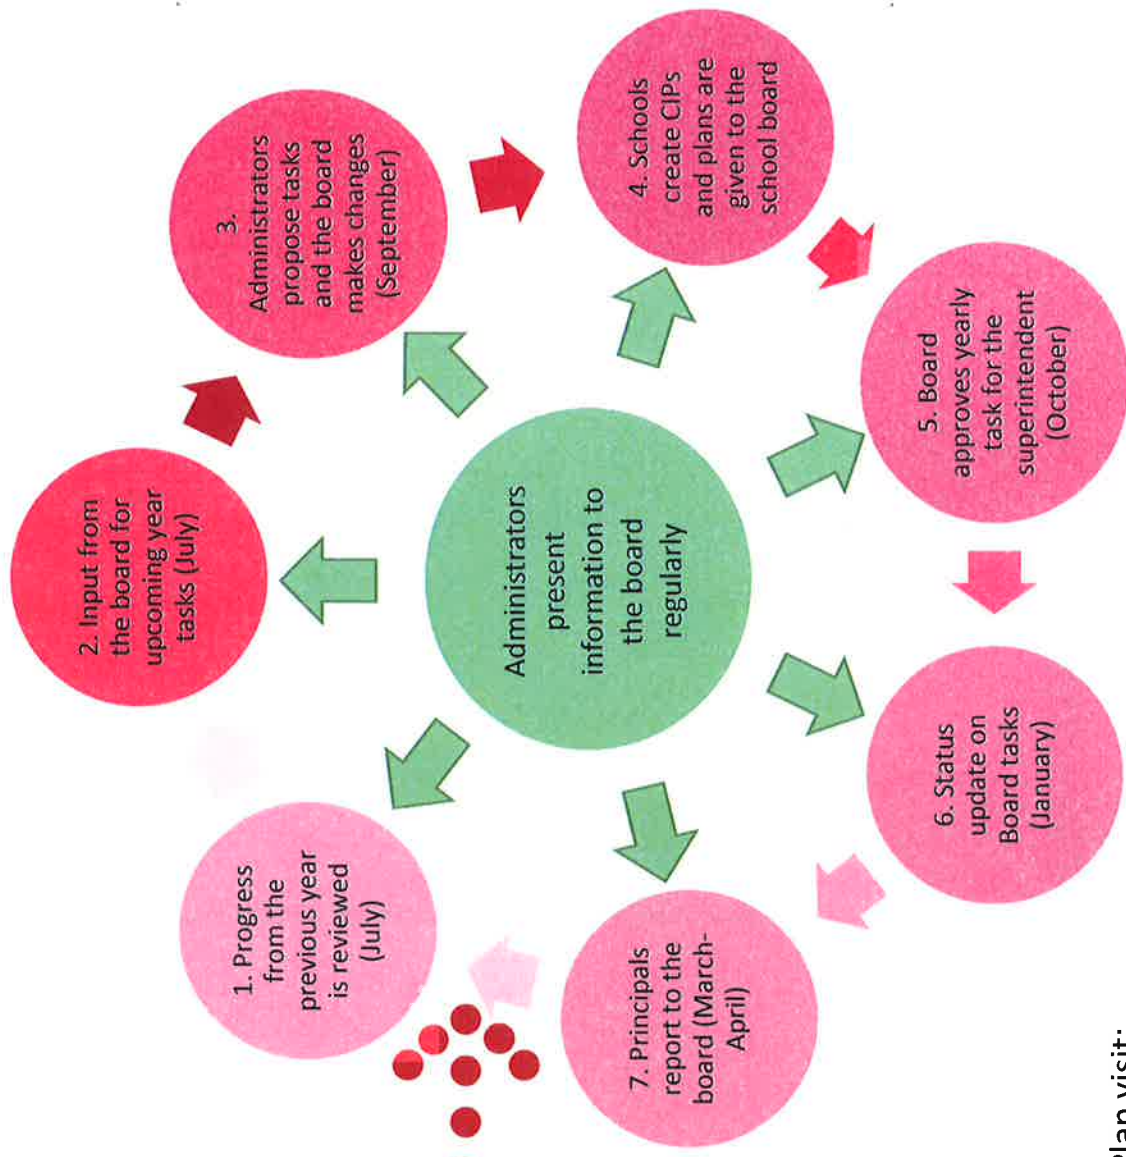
Administrators present information to the board regularly

1. Progress from the previous year is reviewed (July)

2. Input from the board for upcoming year tasks (July)

3. Administrators propose tasks and the board makes changes (September)

4. Schools create CIPs and plans are given to the school board

5. Board approves yearly task for the superintendent (October)

6. Status update on Board tasks (January)

7. Principals report to the board (March-April)

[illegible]lan visit: